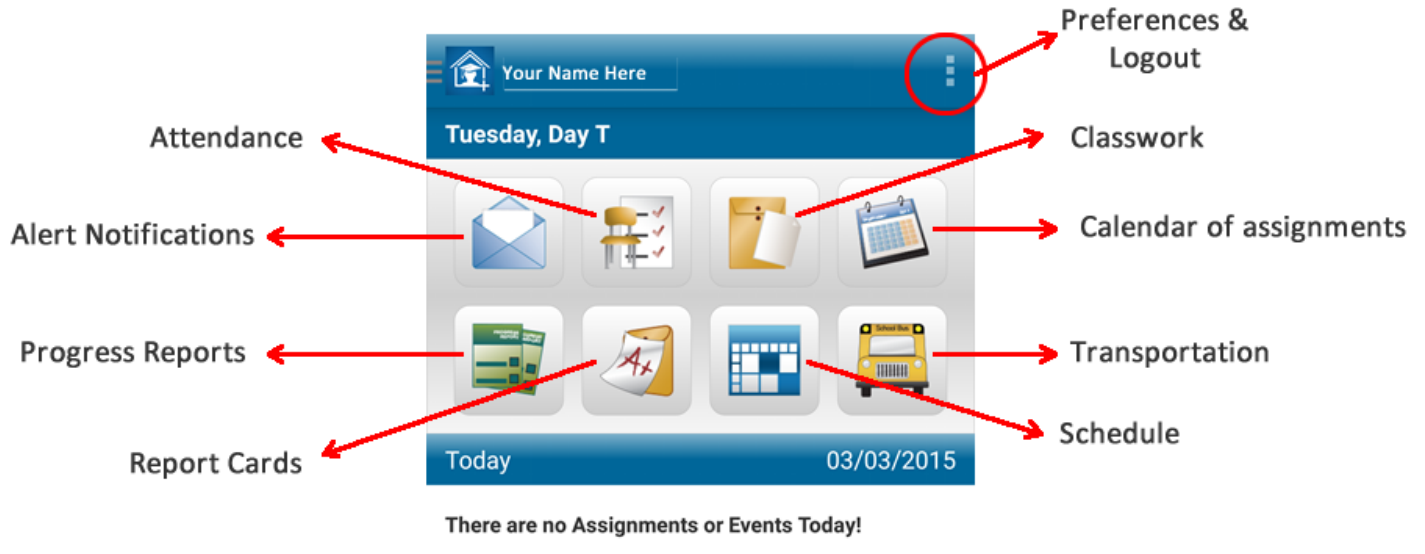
Preferences & Logout

Your Name Here

Attendance

Classwork

Tuesday, Day T

Alert Notifications

Calendar of assignments

Progress Reports

Transportation

School Bus

A+

Schedule

Report Cards

Today

03/03/2015

There are no Assignments or Events Today!